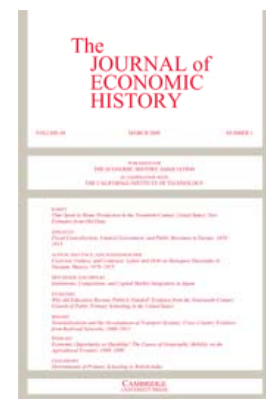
The
JOURNAL of
ECONOMIC
HISTORY

VOLUME 69 MARCH 2009 NUMBER 1

PUBLISHED FOR
THE ECONOMIC HISTORY ASSOCIATION
IN COOPERATION WITH
THE CALIFORNIA INSTITUTE OF TECHNOLOGY

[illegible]
Time Spent in Home Production in the Twentieth-Century United States: New Estimates from Old Data

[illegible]
Fiscal Centralization, Limited Government, and Public Revenues in Europe, 1650–1913

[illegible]
Coercion, Culture, and Contracts: Labor and Debt on Henequen Haciendas in Yucatán, Mexico, 1870–1915

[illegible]
Institutions, Competition, and Capital Market Integration in Japan

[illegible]
Who Ali Education Became Publicly Funded? Evidence from the Nineteenth-Century Growth of Public Primary Schooling in the United States

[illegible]
Standardization and the Development of Transport Systems: Cross-Country Evidence from Railroad Networks, 1830–1913

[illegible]
Economic Opportunity or Hardship? The Causes of Geographic Mobility on the Agricultural Frontier, 1900–1940

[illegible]
Determinants of Primary Schooling in British India

CAMBRIDGE
UNIVERSITY PRESS